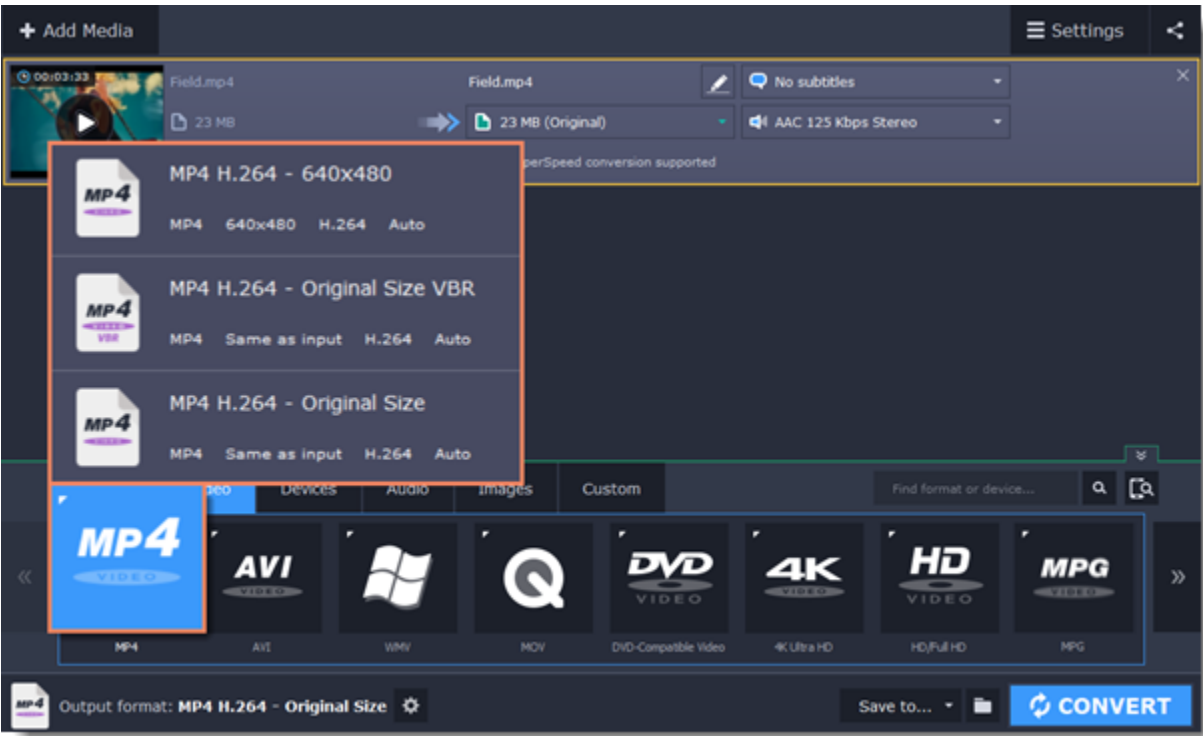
+ Add Media

Settings

00:03:33

Field.mp4

23 MB

Field.mp4

23 MB (Original)

No subtitles

AAC 125 Kbps Stereo

perSpeed conversion supported

MP4

MP4 H.264 - 640x480

MP4 640x480 H.264 Auto

MP4 VBR

MP4 H.264 - Original Size VBR

MP4 Same as input H.264 Auto

MP4

MP4 H.264 - Original Size

MP4 Same as input H.264 Auto

deo Devices Audio Images Custom

Find format or device...

MP4 VIDEO

AVI VIDEO

DVD VIDEO

4K VIDEO

HD VIDEO

MPG VIDEO

MP4 AVI WMV MOV DVD-Compatible Video 4K Ultra HD HD/Full HD MPG

MP4

Output format: MP4 H.264 - Original Size

Save to...

CONVERT